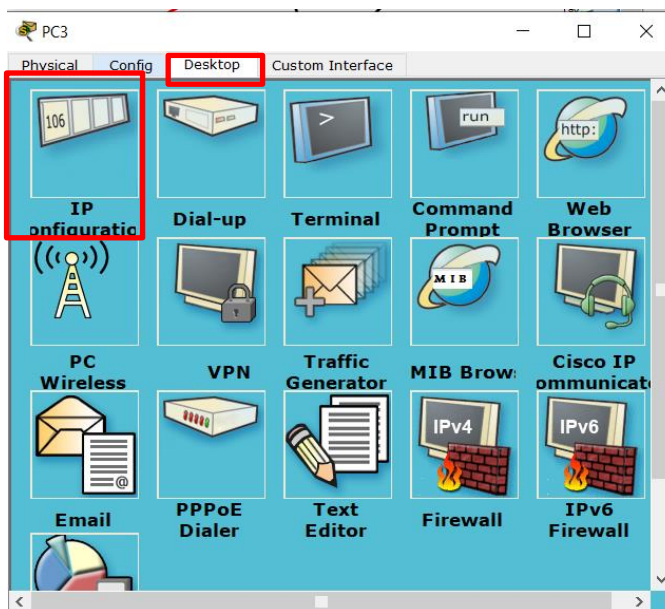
PC3

Physical Config Desktop Custom Interface

106

IP onfiguratio

Dial-up

>

Terminal

run

Command Prompt

http:

Web Browser

PC Wireless

VPN

Traffic Generator

MIB

MIB Brows

Cisco IP ommunicat

Email

PPPoE Dialer

Text Editor

IPv4

Firewall

IPv6

IPv6 Firewall